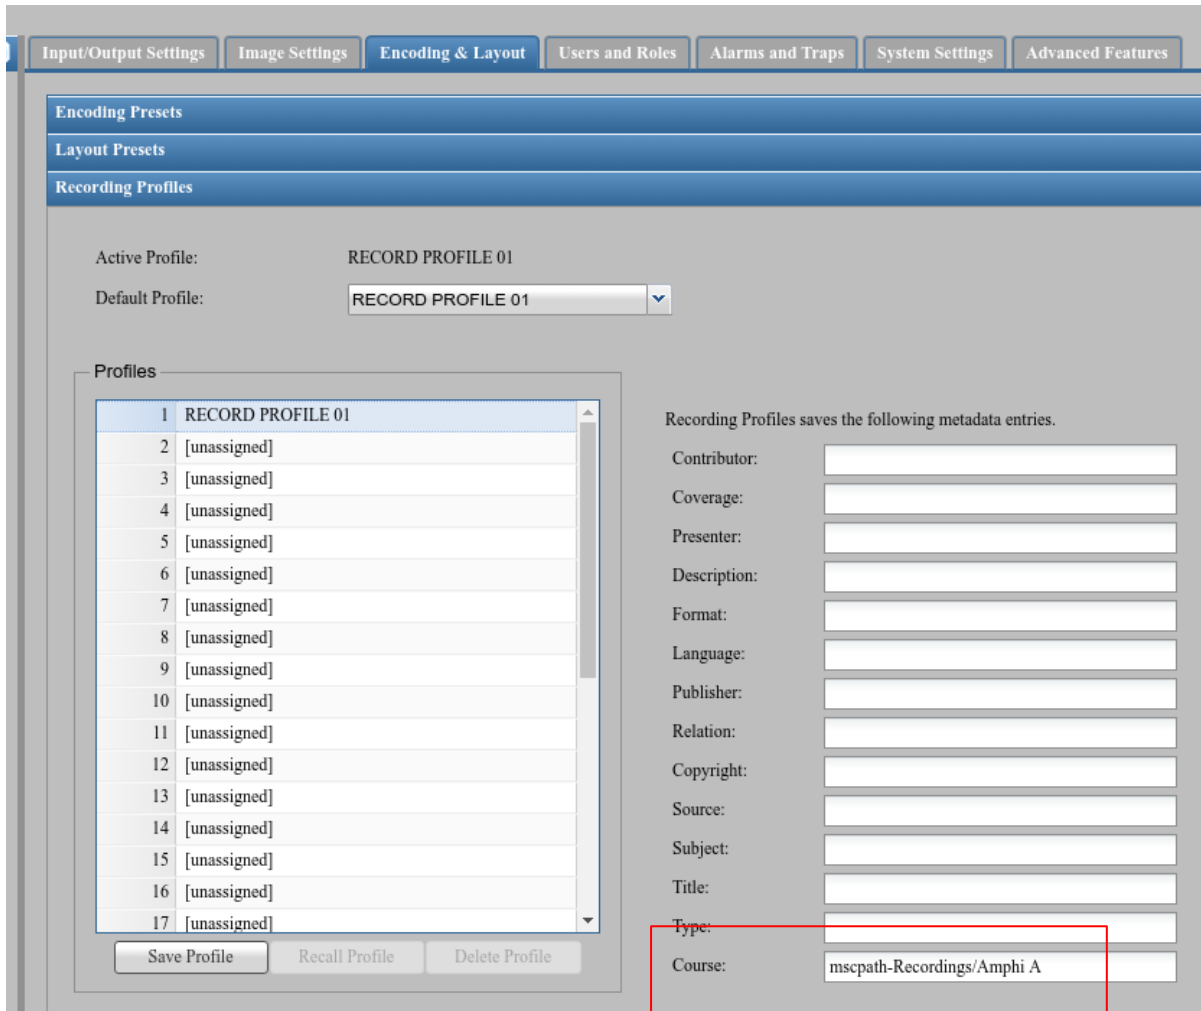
Input/Output Settings | Image Settings | Encoding & Layout | Users and Roles | Alarms and Traps | System Settings | Advanced Features

Encoding Presets
Layout Presets
Recording Profiles

Active Profile: RECORD PROFILE 01
Default Profile: RECORD PROFILE 01

Profiles

| | |
|---|---|
| 1 | RECORD PROFILE 01 |
| 2 | [unassigned] |
| 3 | [unassigned] |
| 4 | [unassigned] |
| 5 | [unassigned] |
| 6 | [unassigned] |
| 7 | [unassigned] |
| 8 | [unassigned] |
| 9 | [unassigned] |
| 10 | [unassigned] |
| 11 | [unassigned] |
| 12 | [unassigned] |
| 13 | [unassigned] |
| 14 | [unassigned] |
| 15 | [unassigned] |
| 16 | [unassigned] |
| 17 | [unassigned] |

Save Profile | Recall Profile | Delete Profile

Recording Profiles saves the following metadata entries.
Contributor:
Coverage:
Presenter:
Description:
Format:
Language:
Publisher:
Relation:
Copyright:
Source:
Subject:
Title:
Type:
Course: mscpath-Recordings/Amphi A